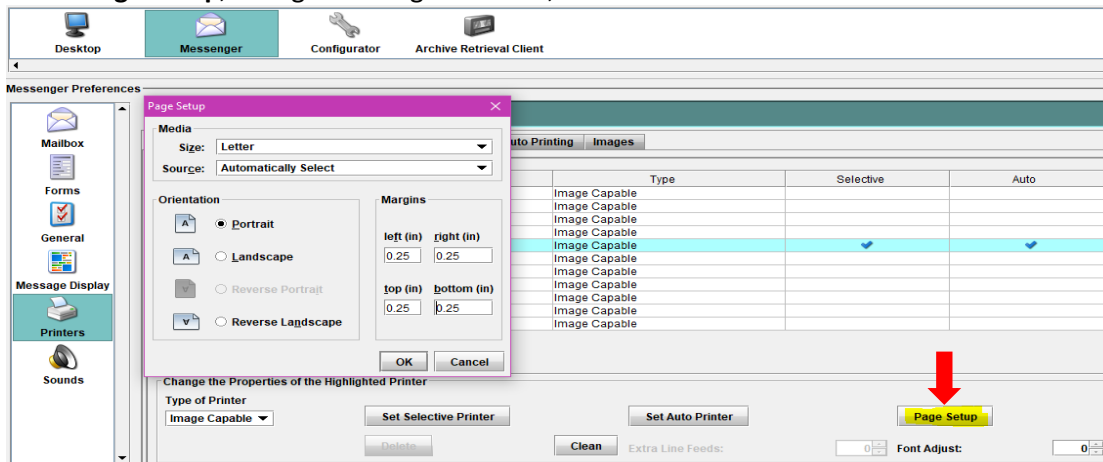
Desktop
Messenger
Configurator
Archive Retrieval Client

Messenger Preferences

Mailbox
Forms
General
Message Display
Printers
Sounds

Page Setup

Media
Size: Letter
Source: Automatically Select

Orientation
Portrait
Landscape
Reverse Portrait
Reverse Landscape

Margins
left (in) right (in)
0.25 0.25
top (in) bottom (in)
0.25 0.25

OK Cancel

uto Printing Images

| Type | Selective | Auto |
|---|---|---|
| Image Capable | | |
| Image Capable | | |
| Image Capable | | |
| Image Capable | | |
| Image Capable | ✔ | ✔ |
| Image Capable | | |
| Image Capable | | |
| Image Capable | | |
| Image Capable | | |
| Image Capable | | |
| Image Capable | | |
| Image Capable | | |

Change the Properties of the Highlighted Printer
Type of Printer
Image Capable
Set Selective Printer
Set Auto Printer
Page Setup
Delete
Clean
Extra Line Feeds: 0
Font Adjust: 0